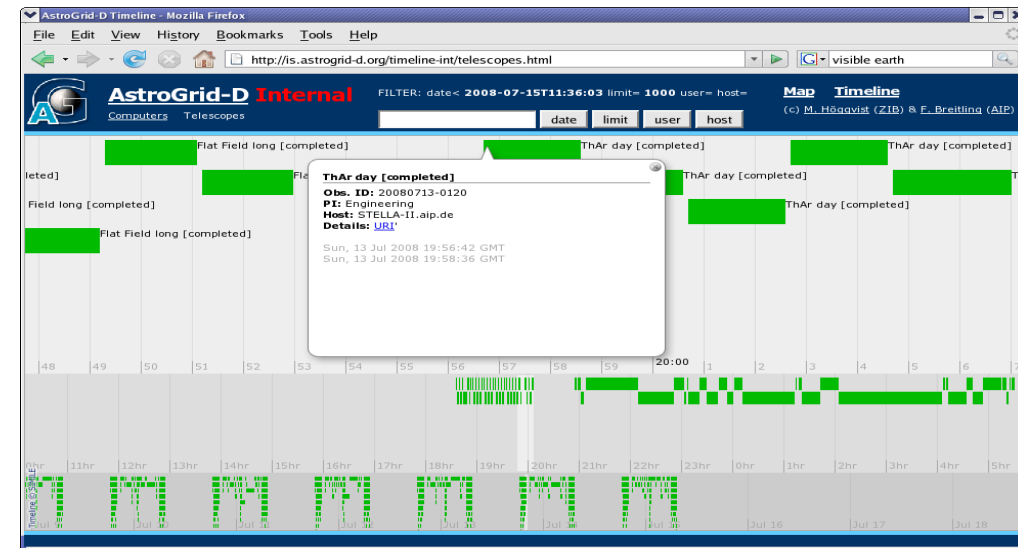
AstroGrid-D Timeline - Mozilla Firefox

File Edit View History Bookmarks Tools Help

http://is.astrogrid-d.org/timeline-int/telescopes.html

visible earth

AstroGrid-D Internal

Computers Telescopes

FILTER: date< 2008-07-15T11:36:03 limit= 1000 user= host=

date limit user host

Map Timeline

(c) M. Högqvist (ZIB) & F. Breitling (AIP)

Flat Field long [completed]

ThAr day [completed]

ThAr day [completed]

leted]

Fla

ThAr day [completed]

Field long [completed]

ThAr day [completed]

Flat Field long [completed]

ThAr day [completed]

Obs. ID: 20080713-0120
PI: Engineering
Host: STELLA-II.aip.de
Details: URI'

Sun, 13 Jul 2008 19:56:42 GMT
Sun, 13 Jul 2008 19:58:36 GMT

48 49 50 51 52 53 54 55 56 57 58 59 20:00 1 2 3 4 5 6

0hr 11hr 12hr 13hr 14hr 15hr 16hr 17hr 18hr 19hr 20hr 21hr 22hr 23hr 0hr 1hr 2hr 3hr 4hr 5hr

Jul 16 Jul 17 Jul 18

Timeline © SIMILE